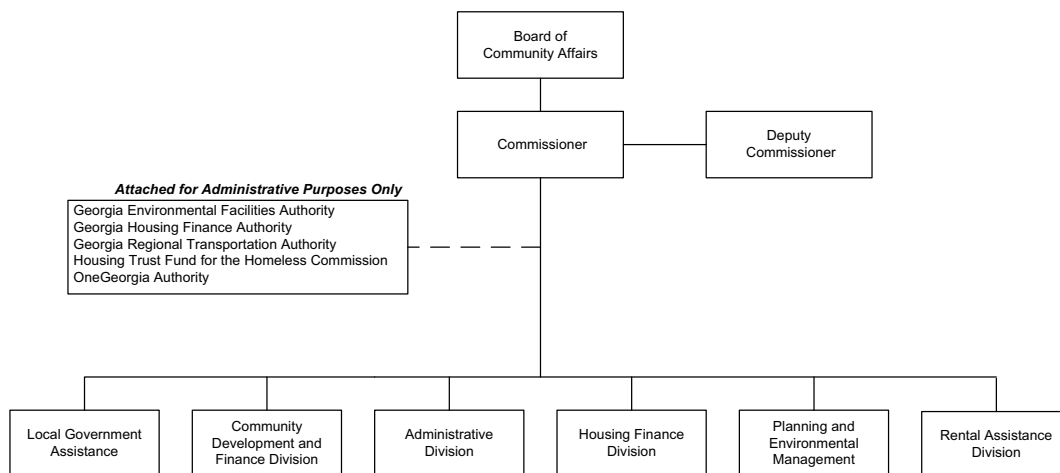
Board of Community Affairs

Commissioner

Deputy Commissioner

*Attached for Administrative Purposes Only*

Georgia Environmental Facilities Authority
Georgia Housing Finance Authority
Georgia Regional Transportation Authority
Housing Trust Fund for the Homeless Commission
OneGeorgia Authority

Local Government Assistance

Community Development and Finance Division

Administrative Division

Housing Finance Division

Planning and Environmental Management

Rental Assistance Division